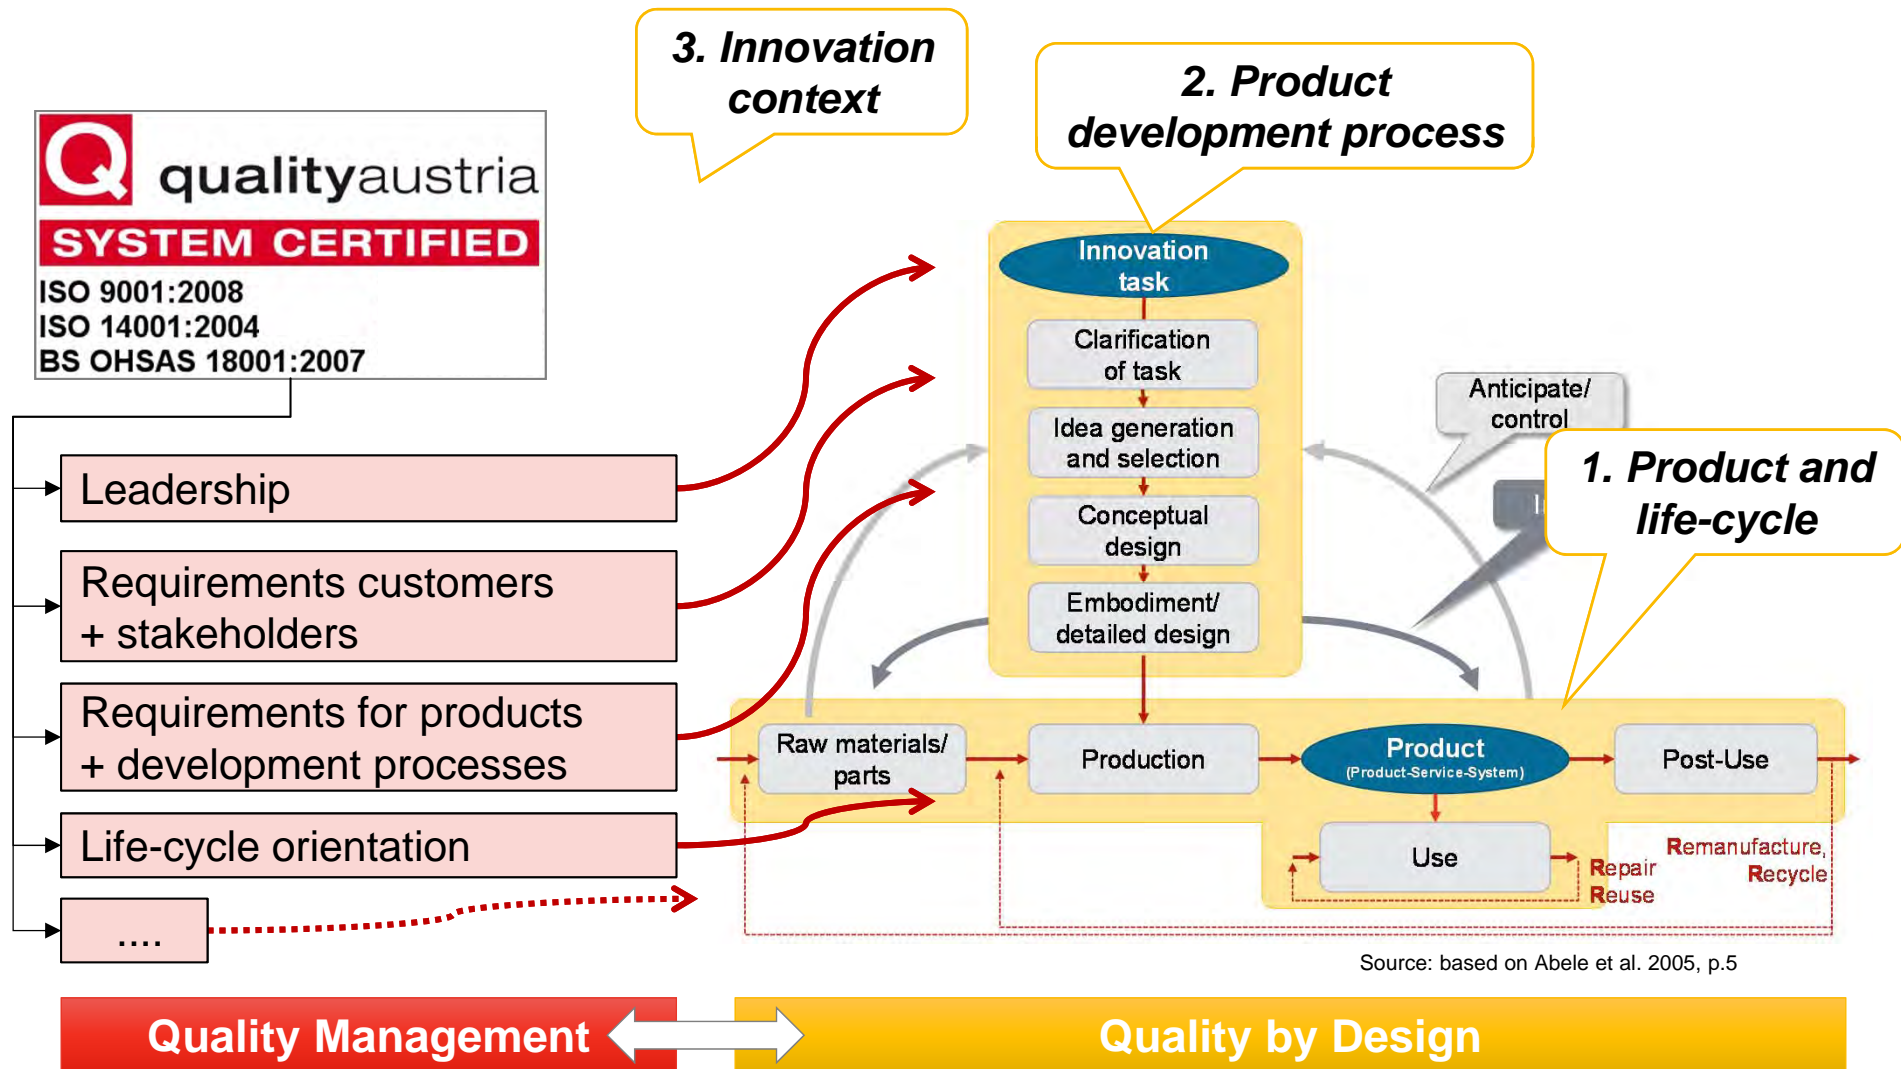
3. Innovation context

2. Product development process

qualityaustria
SYSTEM CERTIFIED
ISO 9001:2008
ISO 14001:2004
BS OHSAS 18001:2007

Leadership

Requirements customers + stakeholders

Requirements for products + development processes

Life-cycle orientation

....

Innovation task

Clarification of task

Idea generation and selection

Conceptual design

Embodiment/ detailed design

Anticipate/ control

1. Product and life-cycle

Raw materials/ parts

Production

Product
(Product-Service-System)

Post-Use

Use

Repair
Reuse

Remanufacture,
Recycle

Source: based on Abele et al. 2005, p.5

Quality Management

Quality by Design